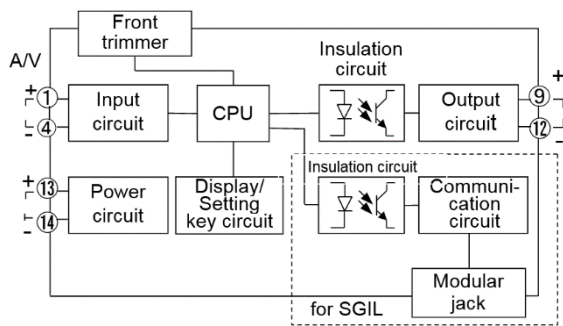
Front trimmer

A/V

+ ①
- ④

Input circuit

CPU

Insulation circuit

Output circuit

⑨ +
⑫ -

+ ⑬
- ⑭

Power circuit

Display/ Setting key circuit

Insulation circuit

Communication circuit

Modular jack

for SGIL